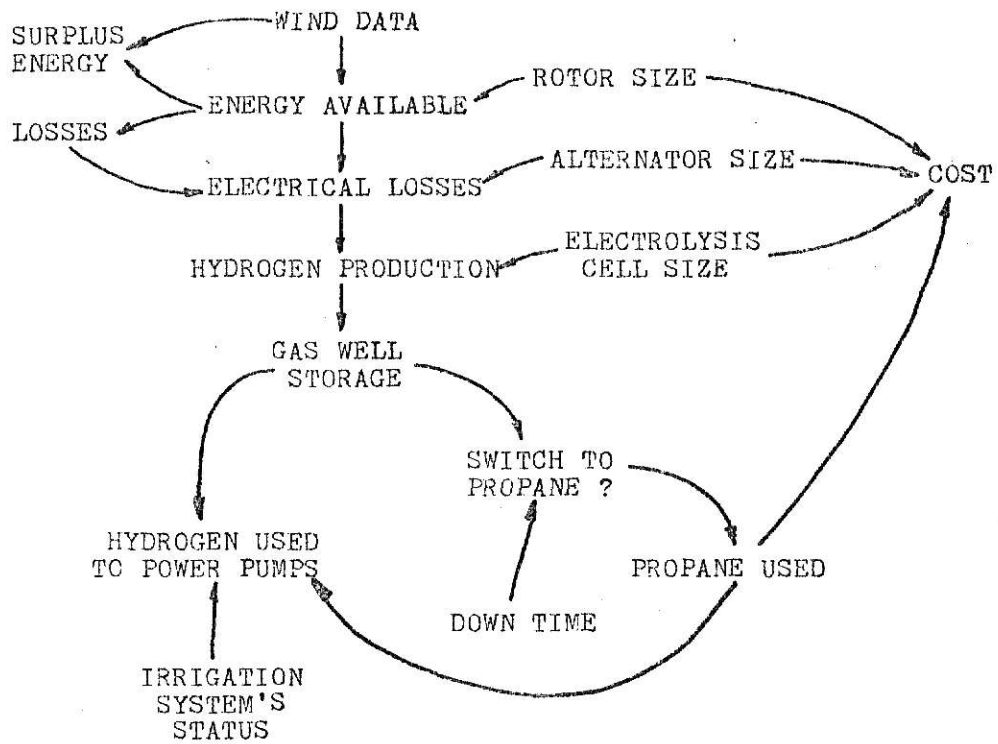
WIND DATA

SURPLUS ENERGY

ENERGY AVAILABLE

ROTOR SIZE

LOSSES

ELECTRICAL LOSSES

ALTERNATOR SIZE

COST

ELECTROLYSIS CELL SIZE

HYDROGEN PRODUCTION

GAS WELL STORAGE

SWITCH TO PROPANE ?

HYDROGEN USED TO POWER PUMPS

PROPANE USED

DOWN TIME

IRRIGATION SYSTEM'S STATUS